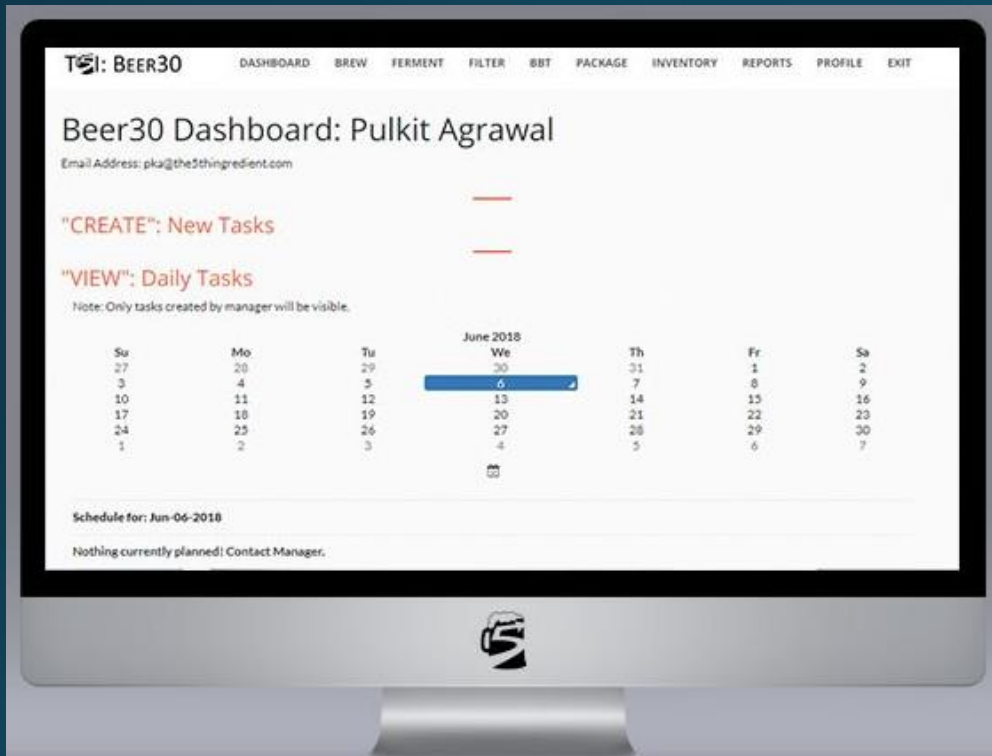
T5I: BEER30 DASHBOARD BREW FERMENT FILTER BBT PACKAGE INVENTORY REPORTS PROFILE EXIT

Beer30 Dashboard: Pulkit Agrawal

Email Address: pka@the5thingredient.com

"CREATE": New Tasks

"VIEW": Daily Tasks

Note: Only tasks created by manager will be visible.

June 2018

| Su | Mo | Tu | We | Th | Fr | Sa |
|---|---|---|---|---|---|---|
| 27 | 28 | 29 | 30 | 31 | 1 | 2 |
| 3 | 4 | 5 | 6 | 7 | 8 | 9 |
| 10 | 11 | 12 | 13 | 14 | 15 | 16 |
| 17 | 18 | 19 | 20 | 21 | 22 | 23 |
| 24 | 25 | 26 | 27 | 28 | 29 | 30 |
| 1 | 2 | 3 | 4 | 5 | 6 | 7 |

Schedule for: Jun-06-2018

Nothing currently planned! Contact Manager.